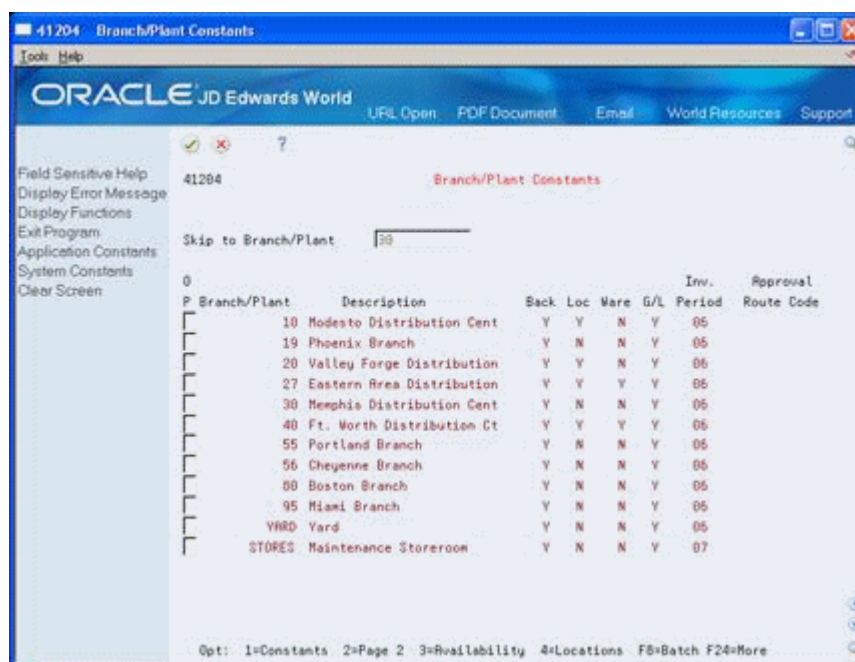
41204 Branch/Plant Constants

Tools Help

ORACLE JD Edwards World

URL Open PDF Document Email World Resources Support

?

Field Sensitive Help
Display Error Message
Display Functions
Exit Program
Application Constants
System Constants
Clear Screen

41204 Branch/Plant Constants

Skip to Branch/Plant 30

| O P | Branch/Plant | Description | Back | Loc | Ware | G/L | Inv. Period | Approval Route Code |
|---|---|---|---|---|---|---|---|---|
| | 10 | Modesto Distribution Cent | Y | Y | N | Y | 05 | |
| | 19 | Phoenix Branch | Y | N | N | Y | 05 | |
| | 20 | Valley Forge Distribution | Y | Y | N | Y | 06 | |
| | 27 | Eastern Area Distribution | Y | Y | Y | Y | 06 | |
| | 30 | Memphis Distribution Cent | Y | N | N | Y | 05 | |
| | 40 | Ft. Worth Distribution Ct | Y | Y | Y | Y | 06 | |
| | 55 | Portland Branch | Y | N | N | Y | 06 | |
| | 56 | Cheyenne Branch | Y | N | N | Y | 06 | |
| | 80 | Boston Branch | Y | N | N | Y | 06 | |
| | 95 | Miami Branch | Y | N | N | Y | 05 | |
| | YARD | Yard | Y | N | N | Y | 05 | |
| | STORES | Maintenance Storeroom | Y | N | N | Y | 07 | |

Opt: 1=Constants 2=Page 2 3=Availability 4=Locations F8=Batch F24=More